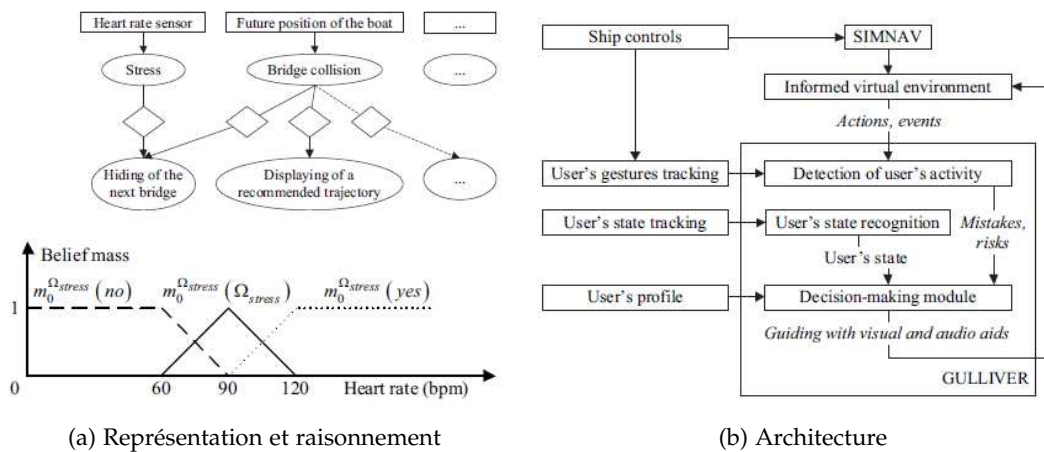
Heart rate sensor

Future position of the boat

...

Stress

Bridge collision

...

Hiding of the next bridge

Displaying of a recommended trajectory

...

Belief mass

$m_0^{\Omega_{stress}}(no)$

$m_0^{\Omega_{stress}}(\Omega_{stress})$

$m_0^{\Omega_{stress}}(yes)$

1

0

60

90

120

Heart rate (bpm)

(a) Représentation et raisonnement

Ship controls

SIMNAV

Informed virtual environment

*Actions, events*

User's gestures tracking

Detection of user's activity

User's state tracking

User's state recognition

*Mistakes, risks*

User's state

User's profile

Decision-making module

*Guiding with visual and audio aids*

GULLIVER

(b) Architecture